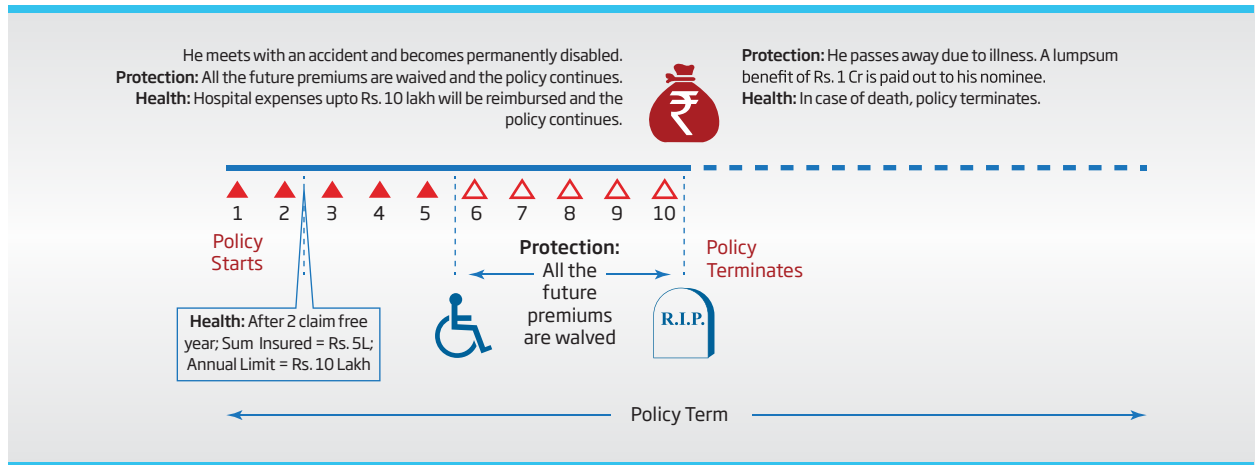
He meets with an accident and becomes permanently disabled.
**Protection:** All the future premiums are waived and the policy continues.
**Health:** Hospital expenses upto Rs. 10 lakh will be reimbursed and the policy continues.

₹

**Protection:** He passes away due to illness. A lumpsum benefit of Rs. 1 Cr is paid out to his nominee.
**Health:** In case of death, policy terminates.

1 2 3 4 5 6 7 8 9 10

Policy Starts

Protection: All the future premiums are waived

Policy Terminates

**Health:** After 2 claim free year; Sum Insured = Rs. 5L; Annual Limit = Rs. 10 Lakh

R.I.P.

Policy Term